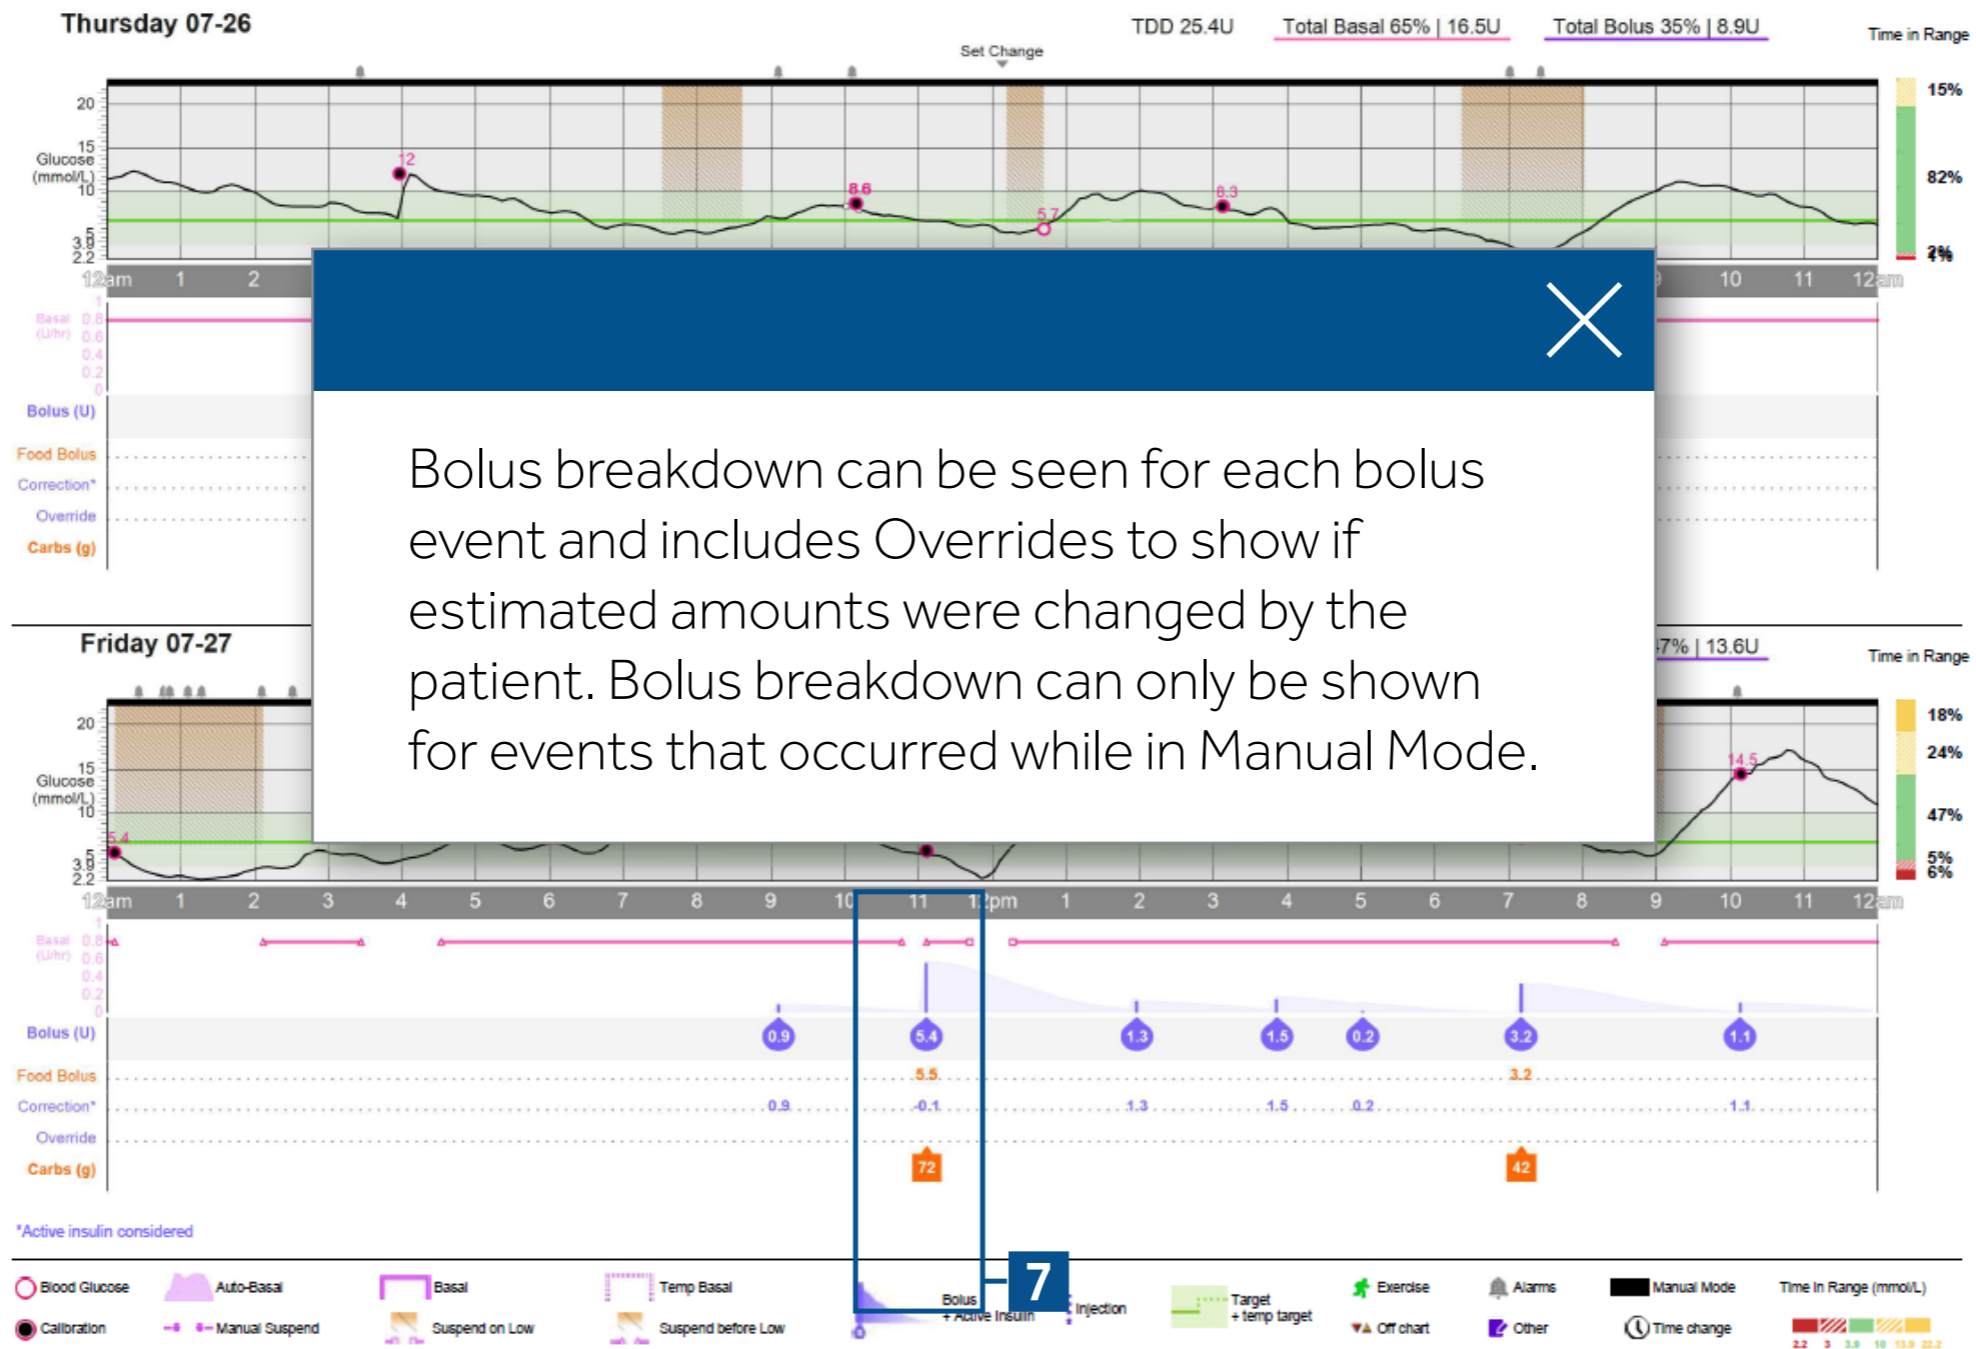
Thursday 07-26

TDD 25.4U Total Basal 65% | 16.5U Total Bolus 35% | 8.9U

Time in Range

Set Change

20
15
Glucose (mmol/L)
10
5
3.9
2.2

12
8.6
5.7
8.3

15%
82%
2%
1%

12am 1 2 10 11 12am

Basal (U/hr) 1 0.8 0.6 0.4 0.2 0

Bolus (U)
Food Bolus
Correction*
Override
Carbs (g)

Bolus breakdown can be seen for each bolus event and includes Overrides to show if estimated amounts were changed by the patient. Bolus breakdown can only be shown for events that occurred while in Manual Mode.

Friday 07-27

47% | 13.6U

Time in Range

20
15
Glucose (mmol/L)
10
5
3.9
2.2

5.4
14.5

18%
24%
47%
5%
6%

12am 1 2 3 4 5 6 7 8 9 10 11 12pm 1 2 3 4 5 6 7 8 9 10 11 12am

Basal (U/hr) 1 0.8 0.6 0.4 0.2

Bolus (U) 0.9 5.4 1.3 1.5 0.2 3.2 1.1
Food Bolus 5.5 3.2
Correction* 0.9 -0.1 1.3 1.5 0.2 1.1
Override
Carbs (g) 72 42

*Active insulin considered

7

Blood Glucose
Auto-Basal
Basal
Temp Basal
Bolus + Active Insulin
Injection
Target + temp target
Exercise
Alarms
Manual Mode
Time in Range (mmol/L)
Calibration
Manual Suspend
Suspend on Low
Suspend before Low
Off chart
Other
Time change
2.2 3 3.9 10 13.9 22.2